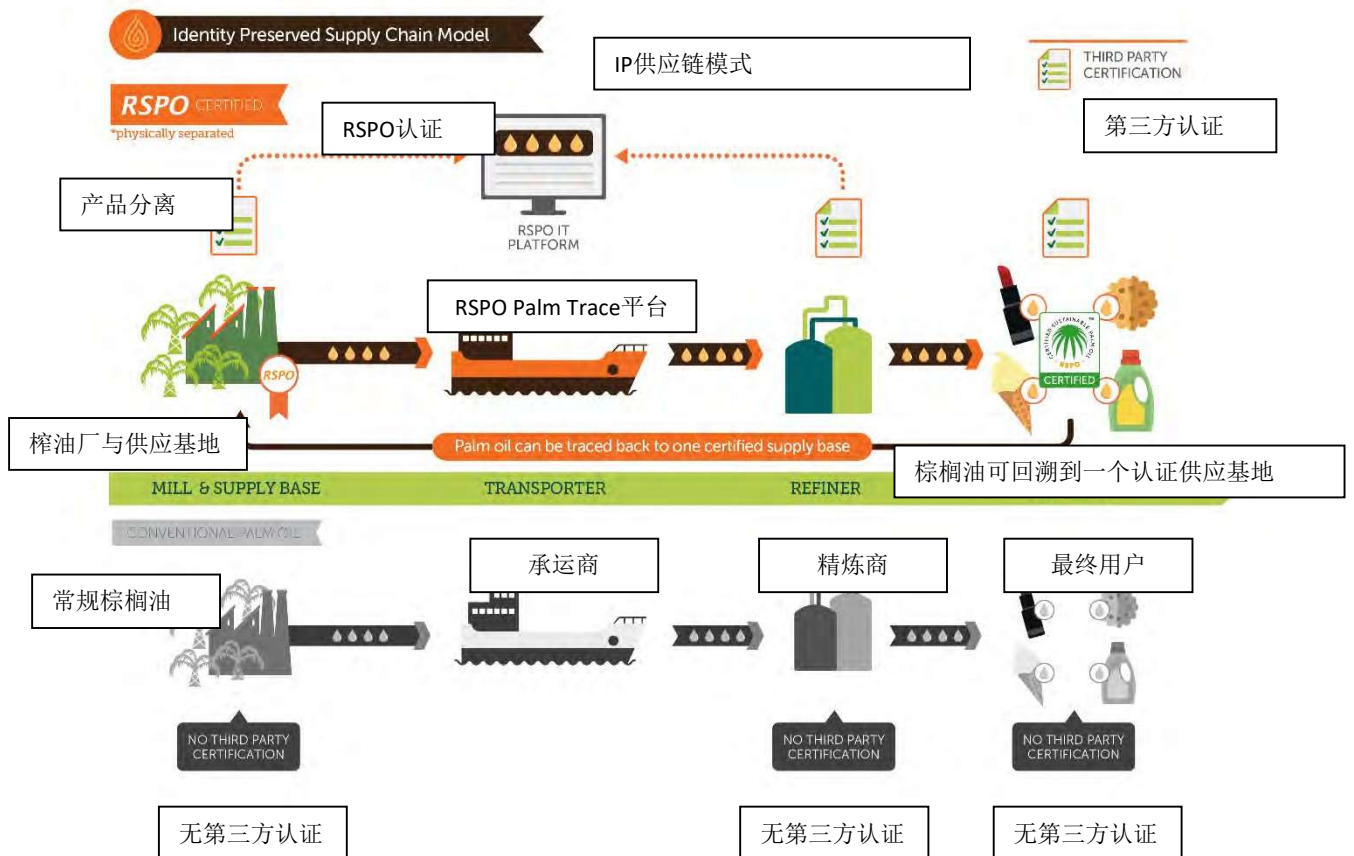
Identity Preserved Supply Chain Model

IP供应链模式

THIRD PARTY CERTIFICATION

第三方认证

RSPO CERTIFIED
*physically separated

RSPO认证

产品分离

RSPO IT PLATFORM

RSPO Palm Trace平台

RSPO

CERTIFIED SUSTAINABLE PALM OIL
RSPO
CERTIFIED

榨油厂与供应基地

Palm oil can be traced back to one certified supply base

棕榈油可回溯到一个认证供应基地

MILL & SUPPLY BASE

TRANSPORTER

REFINER

CONVENTIONAL PALM OIL

承运商

精炼商

最终用户

常规棕榈油

NO THIRD PARTY CERTIFICATION

NO THIRD PARTY CERTIFICATION

NO THIRD PARTY CERTIFICATION

无第三方认证

无第三方认证

无第三方认证